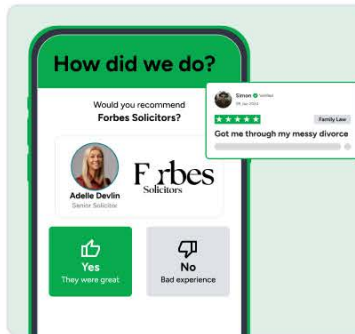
How did we do?

Would you recommend
Forbes Solicitors?

Adelle Devlin
Senior Solicitor

Forbes
Solicitors

Yes
They were great

No
Bad experience

Simon Verified
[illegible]

Family Law

Got me through my messy divorce